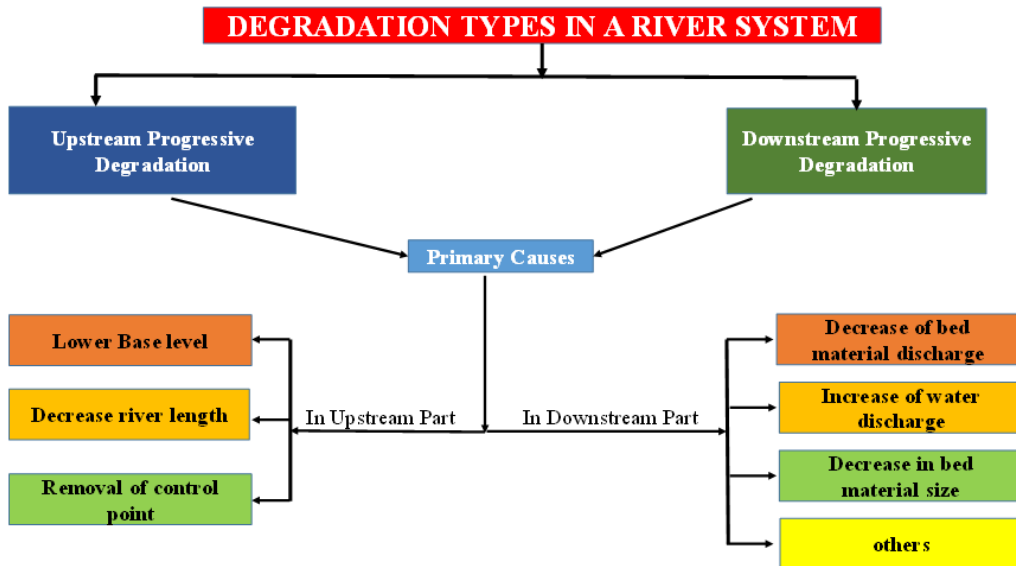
DEGRADATION TYPES IN A RIVER SYSTEM

Upstream Progressive Degradation

Downstream Progressive Degradation

Primary Causes

In Upstream Part

In Downstream Part

Lower Base level

Decrease river length

Removal of control point

Decrease of bed material discharge

Increase of water discharge

Decrease in bed material size

others